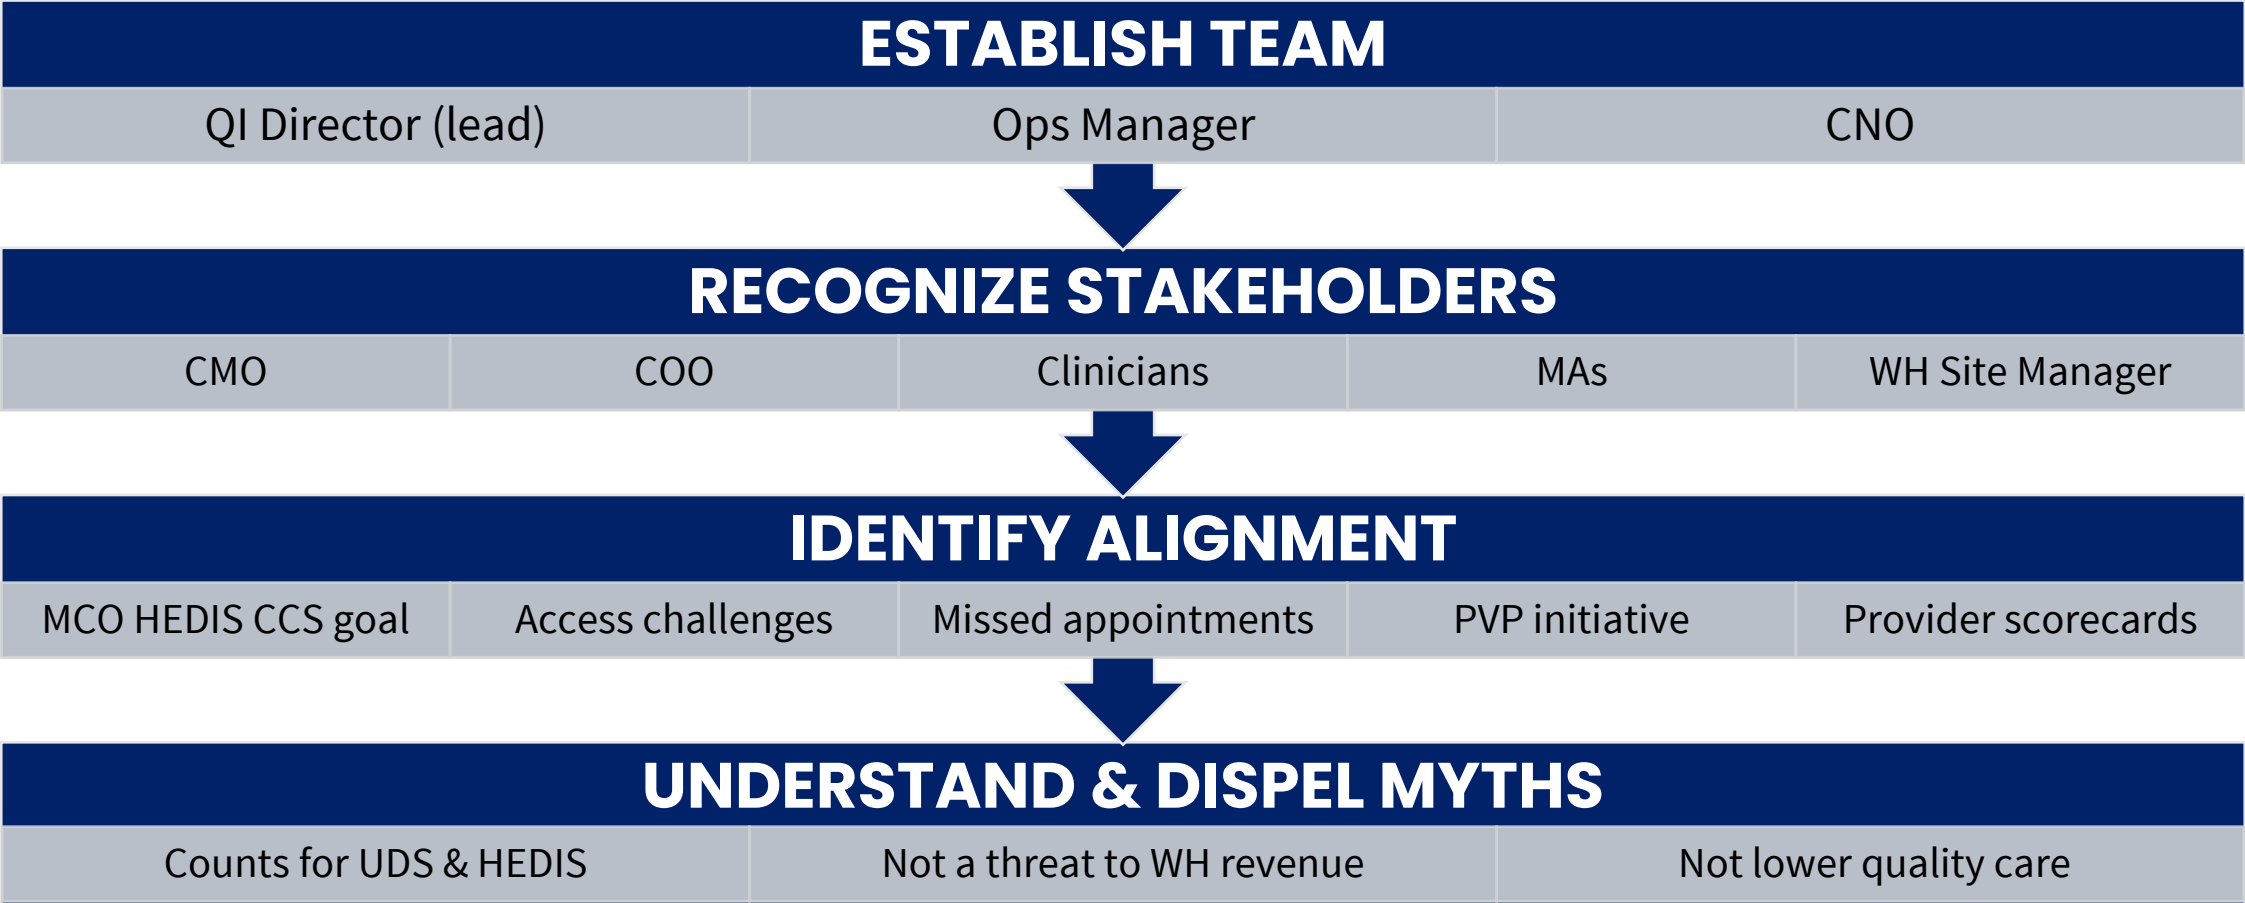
ESTABLISH TEAM

QI Director (lead)

Ops Manager

CNO

RECOGNIZE STAKEHOLDERS

CMO

COO

Clinicians

MAs

WH Site Manager

IDENTIFY ALIGNMENT

MCO HEDIS CCS goal

Access challenges

Missed appointments

PVP initiative

Provider scorecards

UNDERSTAND & DISPEL MYTHS

Counts for UDS & HEDIS

Not a threat to WH revenue

Not lower quality care